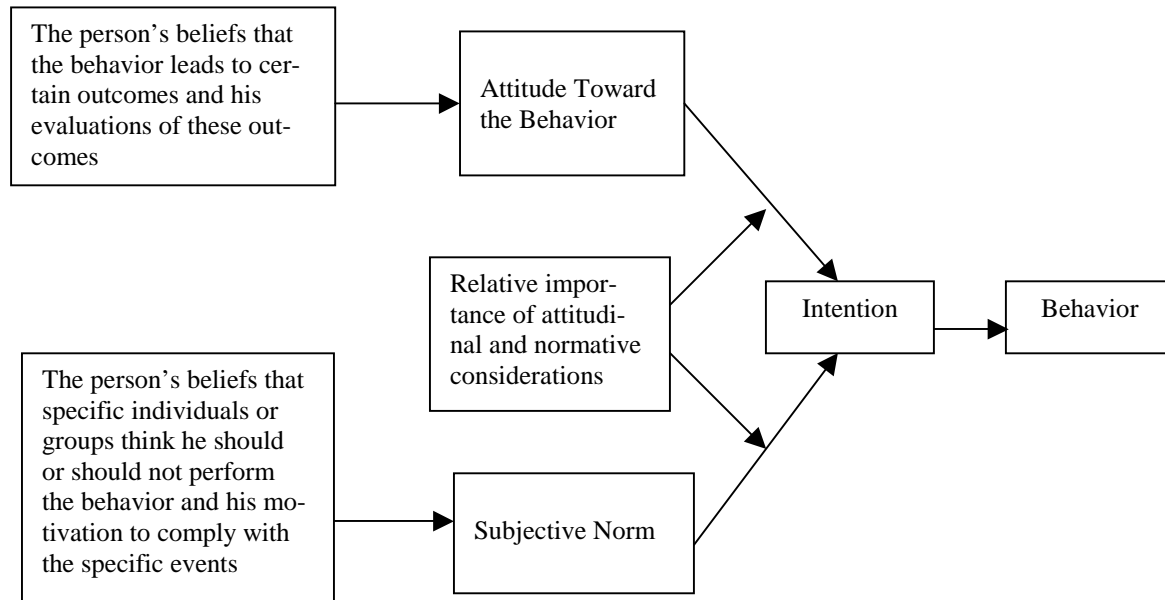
The person's beliefs that the behavior leads to certain outcomes and his evaluations of these outcomes

Attitude Toward the Behavior

Relative importance of attitudinal and normative considerations

Intention

Behavior

The person's beliefs that specific individuals or groups think he should or should not perform the behavior and his motivation to comply with the specific events

Subjective Norm